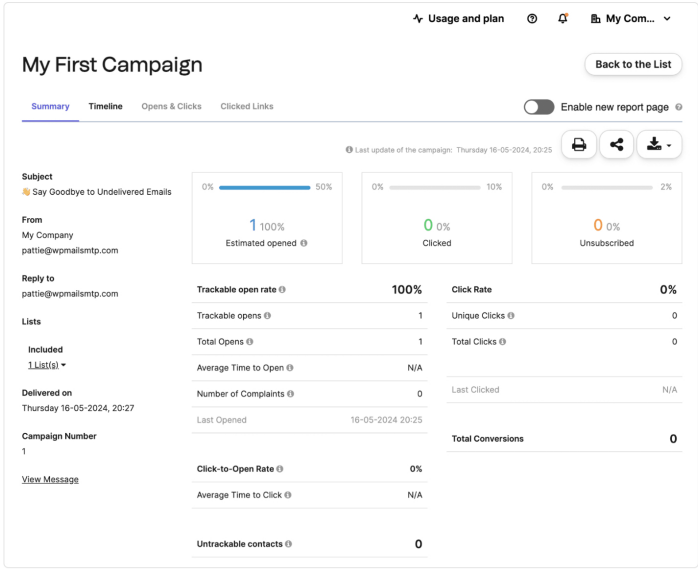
Usage and plan My Com...

My First Campaign

Back to the List

Summary Timeline Opens & Clicks Clicked Links

Enable new report page

Last update of the campaign: Thursday 16-05-2024, 20:25

Subject
👋 Say Goodbye to Undelivered Emails

From
My Company
pattie@wpmailsmtp.com

Reply to
pattie@wpmailsmtp.com

Lists

Included
1 List(s)

Delivered on
Thursday 16-05-2024, 20:27

Campaign Number
1

View Message

0% 50%
1 100%
Estimated opened

0% 10%
0 0%
Clicked

0% 2%
0 0%
Unsubscribed

| Trackable open rate | 100% |
|---|---|
| Trackable opens | 1 |
| Total Opens | 1 |
| Average Time to Open | N/A |
| Number of Complaints | 0 |
| Last Opened | 16-05-2024 20:25 |

| Click Rate | 0% |
|---|---|
| Unique Clicks | 0 |
| Total Clicks | 0 |
| Last Clicked | N/A |

| Total Conversions | 0 |
|---|---|

| Click-to-Open Rate | 0% |
|---|---|
| Average Time to Click | N/A |

| Untrackable contacts | 0 |
|---|---|